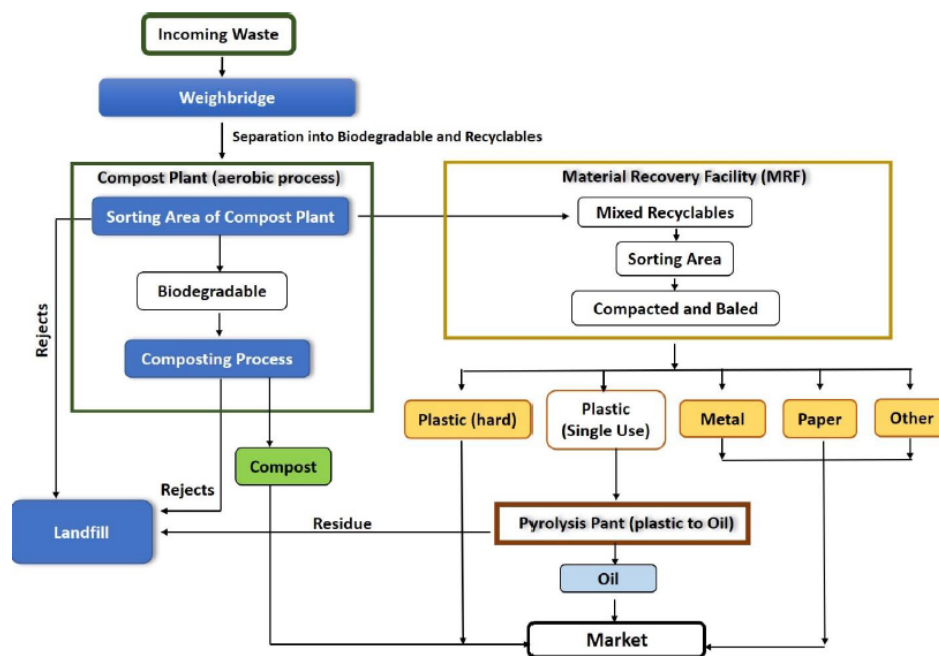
Incoming Waste

Weighbridge

Separation into Biodegradable and Recyclables

Compost Plant (aerobic process)

Sorting Area of Compost Plant

Biodegradable

Composting Process

Material Recovery Facility (MRF)

Mixed Recyclables

Sorting Area

Compacted and Baled

Rejects

Plastic (hard)

Plastic (Single Use)

Metal

Paper

Other

Compost

Rejects

Landfill

Residue

Pyrolysis Pant (plastic to Oil)

Oil

Market